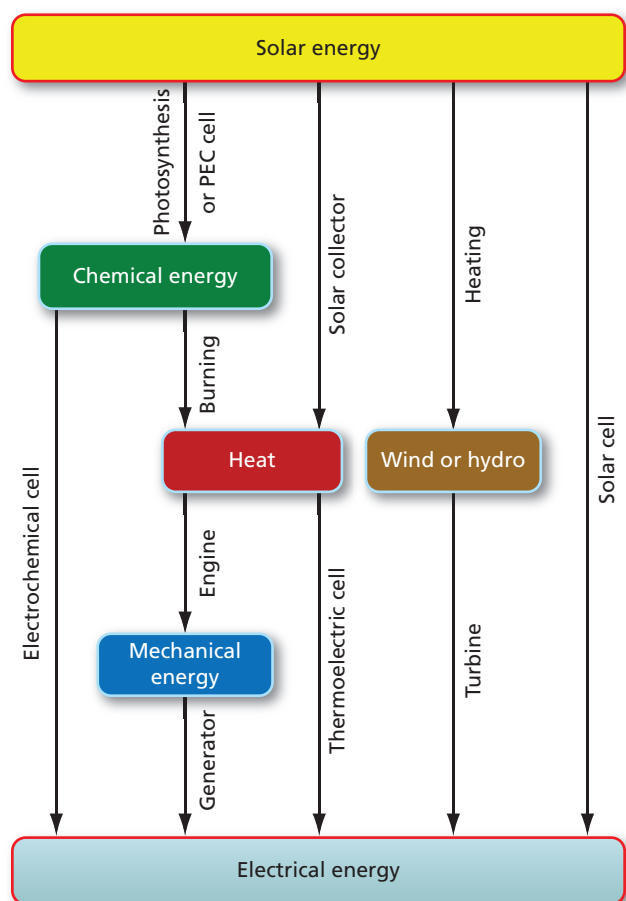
Solar energy

Photosynthesis or PEC cell

Solar collector

Heating

Solar cell

Chemical energy

Electrochemical cell

Burning

Heat

Wind or hydro

Engine

Thermoelectric cell

Turbine

Mechanical energy

Generator

Electrical energy